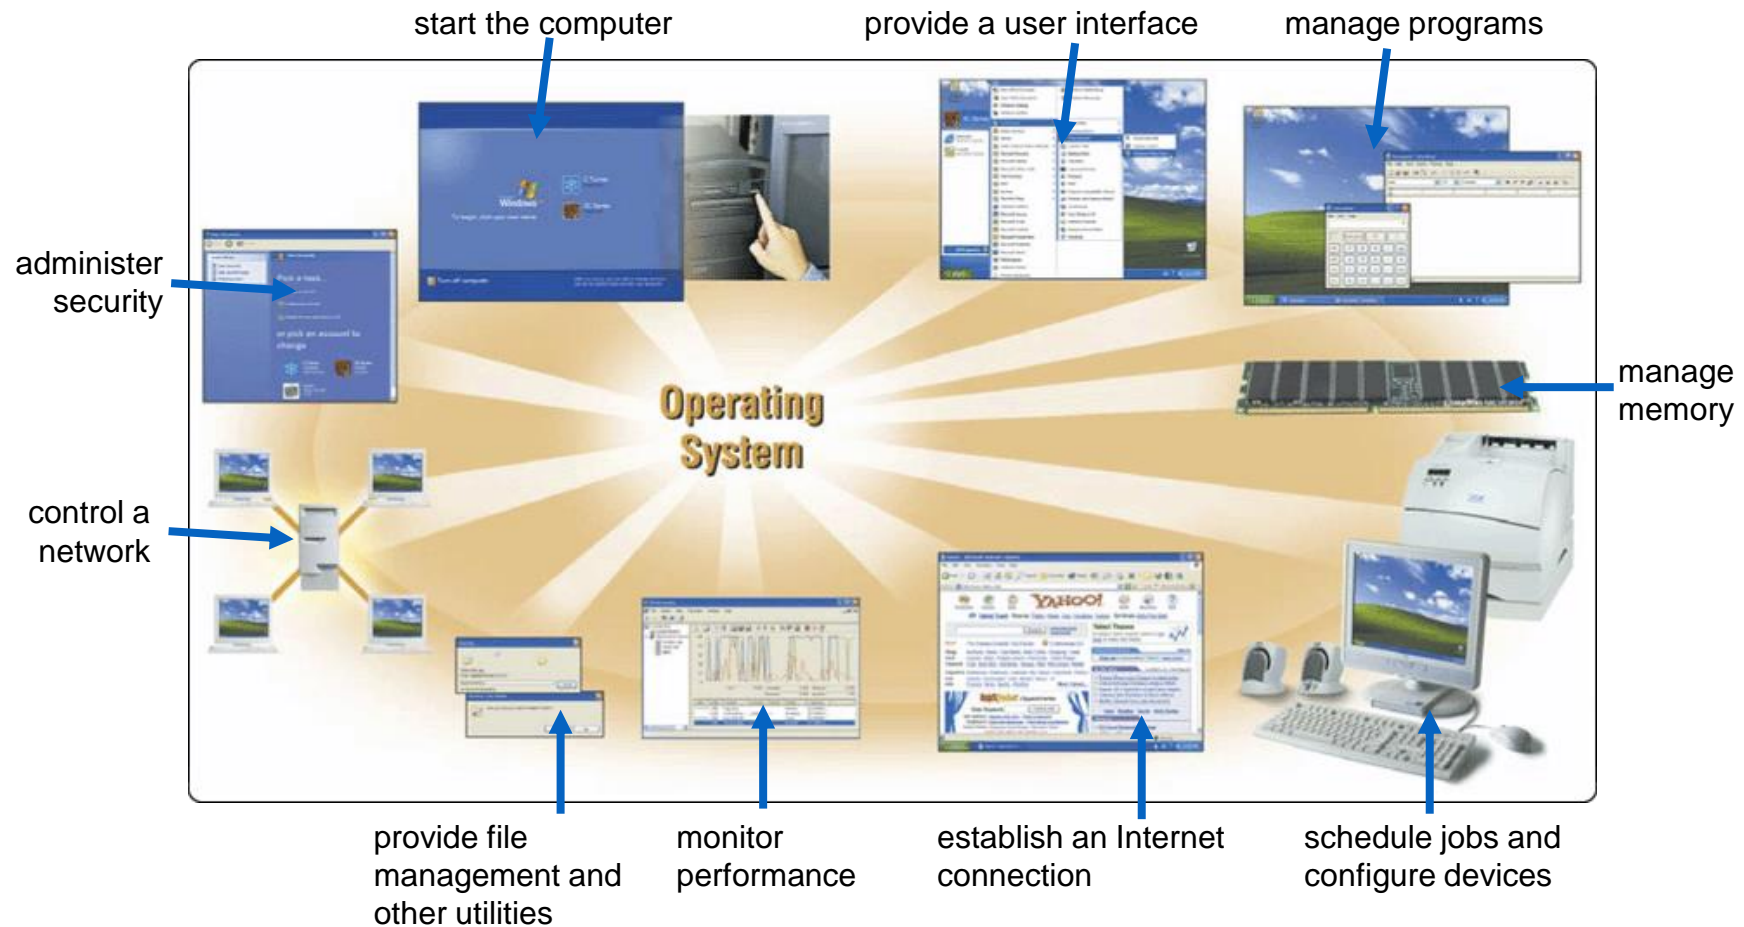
start the computer

provide a user interface

manage programs

administer security

Windows

Pick a task

or pick an account to change

Operating System

manage memory

control a network

YAHOO!

provide file management and other utilities

monitor performance

establish an Internet connection

schedule jobs and configure devices